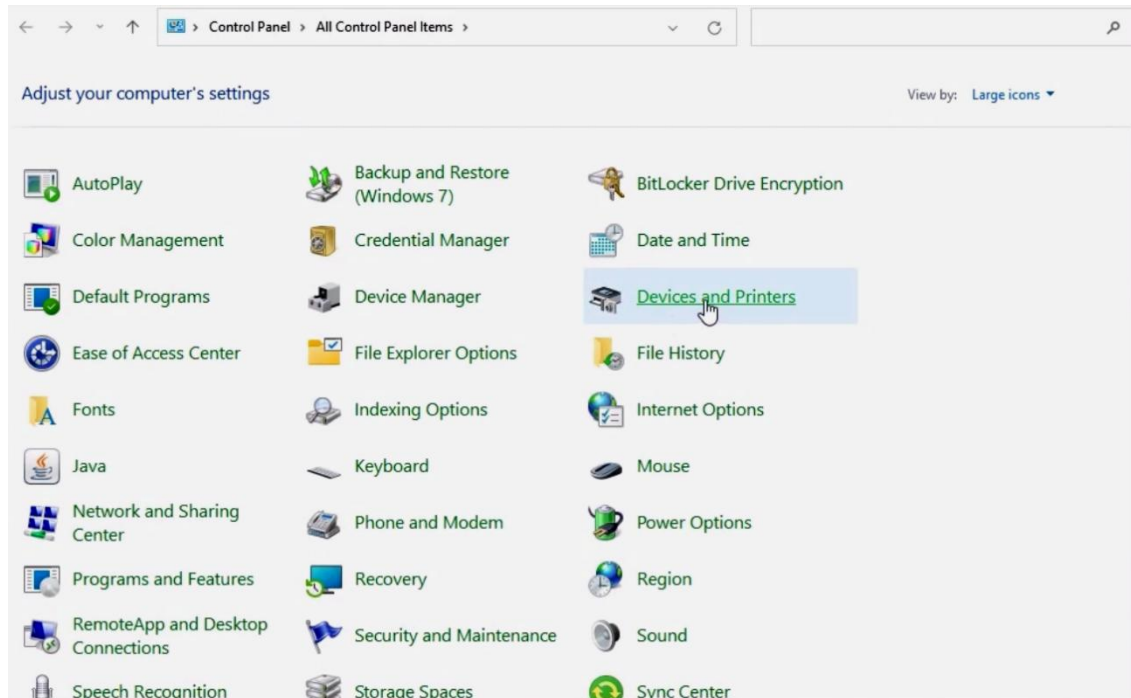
Control Panel > All Control Panel Items >

Adjust your computer's settings

View by: Large icons

AutoPlay

Backup and Restore (Windows 7)

BitLocker Drive Encryption

Color Management

Credential Manager

Date and Time

Default Programs

Device Manager

Devices and Printers

Ease of Access Center

File Explorer Options

File History

Fonts

Indexing Options

Internet Options

Java

Keyboard

Mouse

Network and Sharing Center

Phone and Modem

Power Options

Programs and Features

Recovery

Region

RemoteApp and Desktop Connections

Security and Maintenance

Sound

Speech Recognition

Storage Spaces

Sync Center